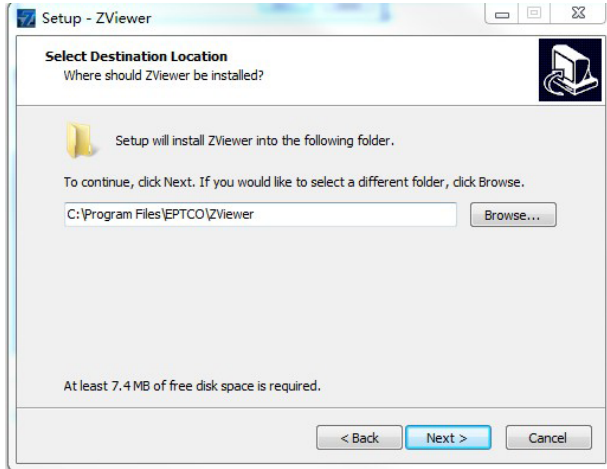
Setup - ZViewer

Select Destination Location
Where should ZViewer be installed?

Setup will install ZViewer into the following folder.

To continue, click Next. If you would like to select a different folder, click Browse.

C:\Program Files\EPTCO\ZViewer

Browse...

At least 7.4 MB of free disk space is required.

< Back

Next >

Cancel